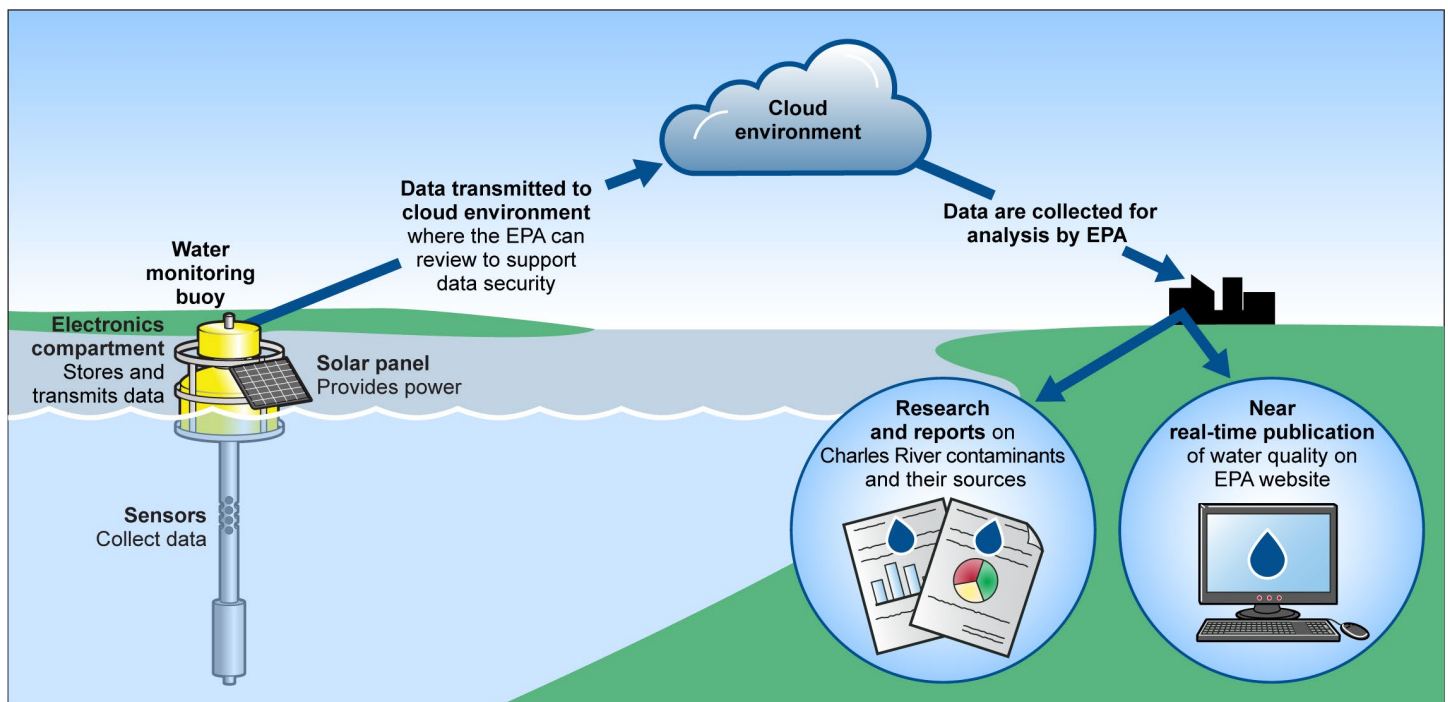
Cloud environment

Data transmitted to cloud environment where the EPA can review to support data security

Data are collected for analysis by EPA

Water monitoring buoy

Electronics compartment Stores and transmits data

Solar panel Provides power

Sensors Collect data

Research and reports on Charles River contaminants and their sources

Near real-time publication of water quality on EPA website